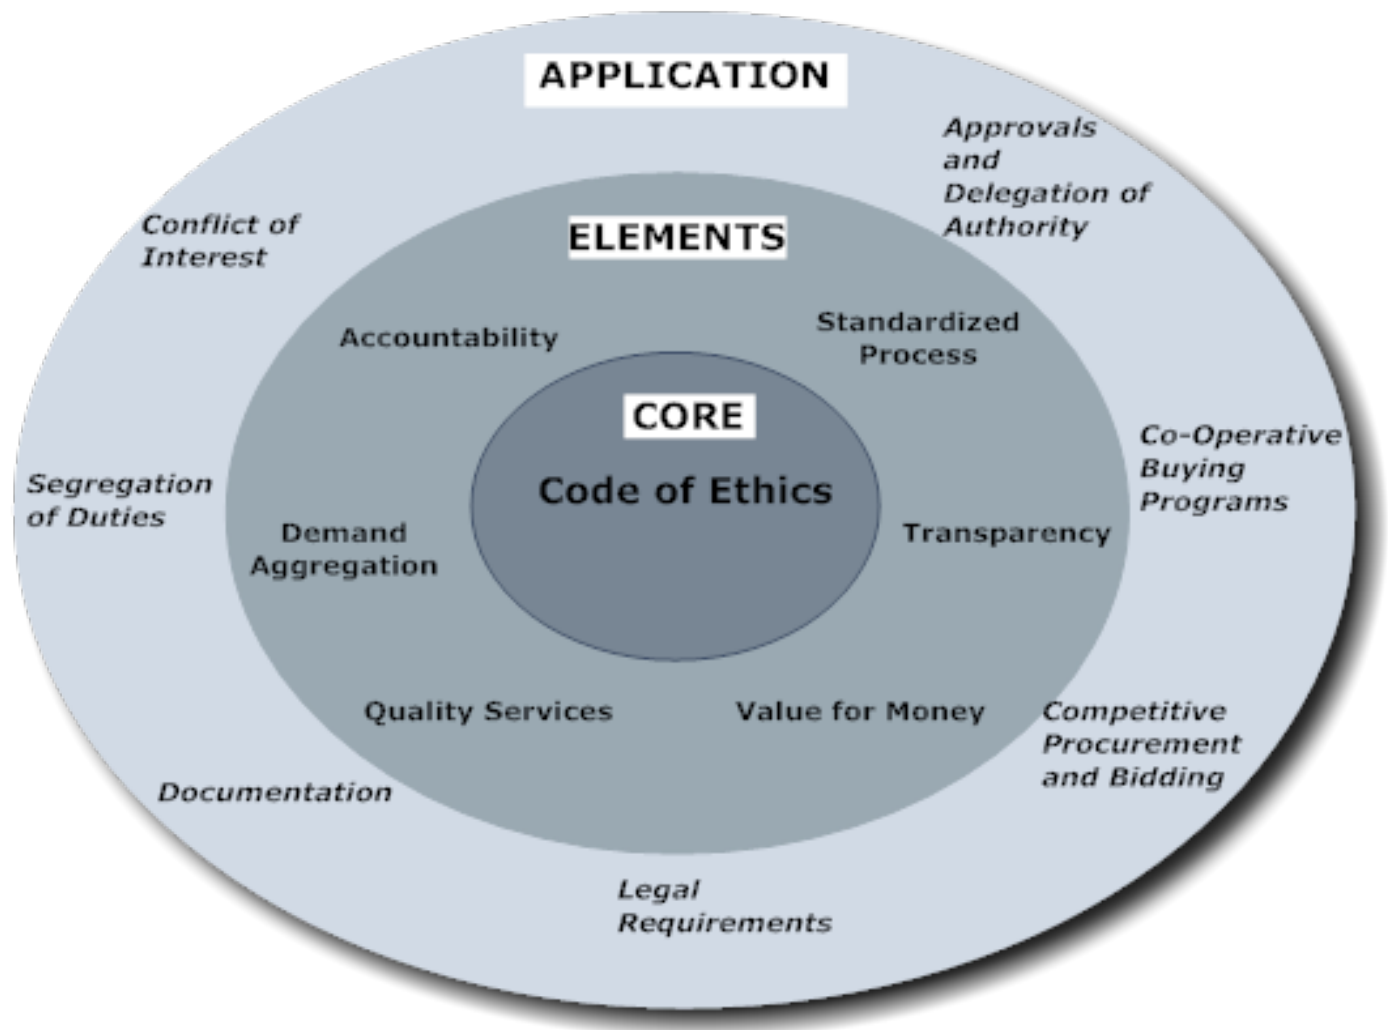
APPLICATION

Approvals and Delegation of Authority

Conflict of Interest

ELEMENTS

Accountability

Standardized Process

CORE

Code of Ethics

Co-Operative Buying Programs

Segregation of Duties

Demand Aggregation

Transparency

Quality Services

Value for Money

Competitive Procurement and Bidding

Documentation

Legal Requirements